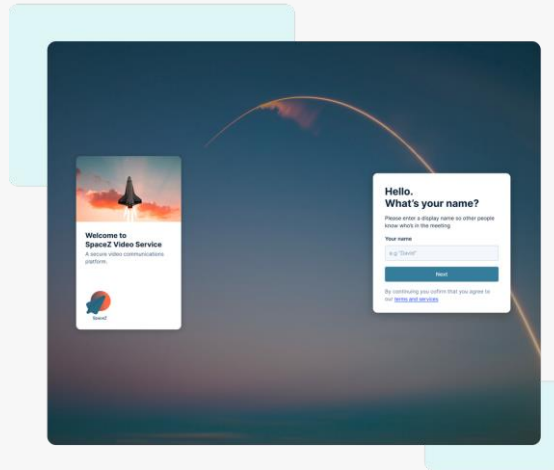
Welcome to
SpaceZ Video Service

A secure video communications platform.

SpaceZ

Hello.
What's your name?

Please enter a display name so other people know who's in the meeting

Your name

e.g "David"

Next

By continuing you cofirm that you agree to our terms and services